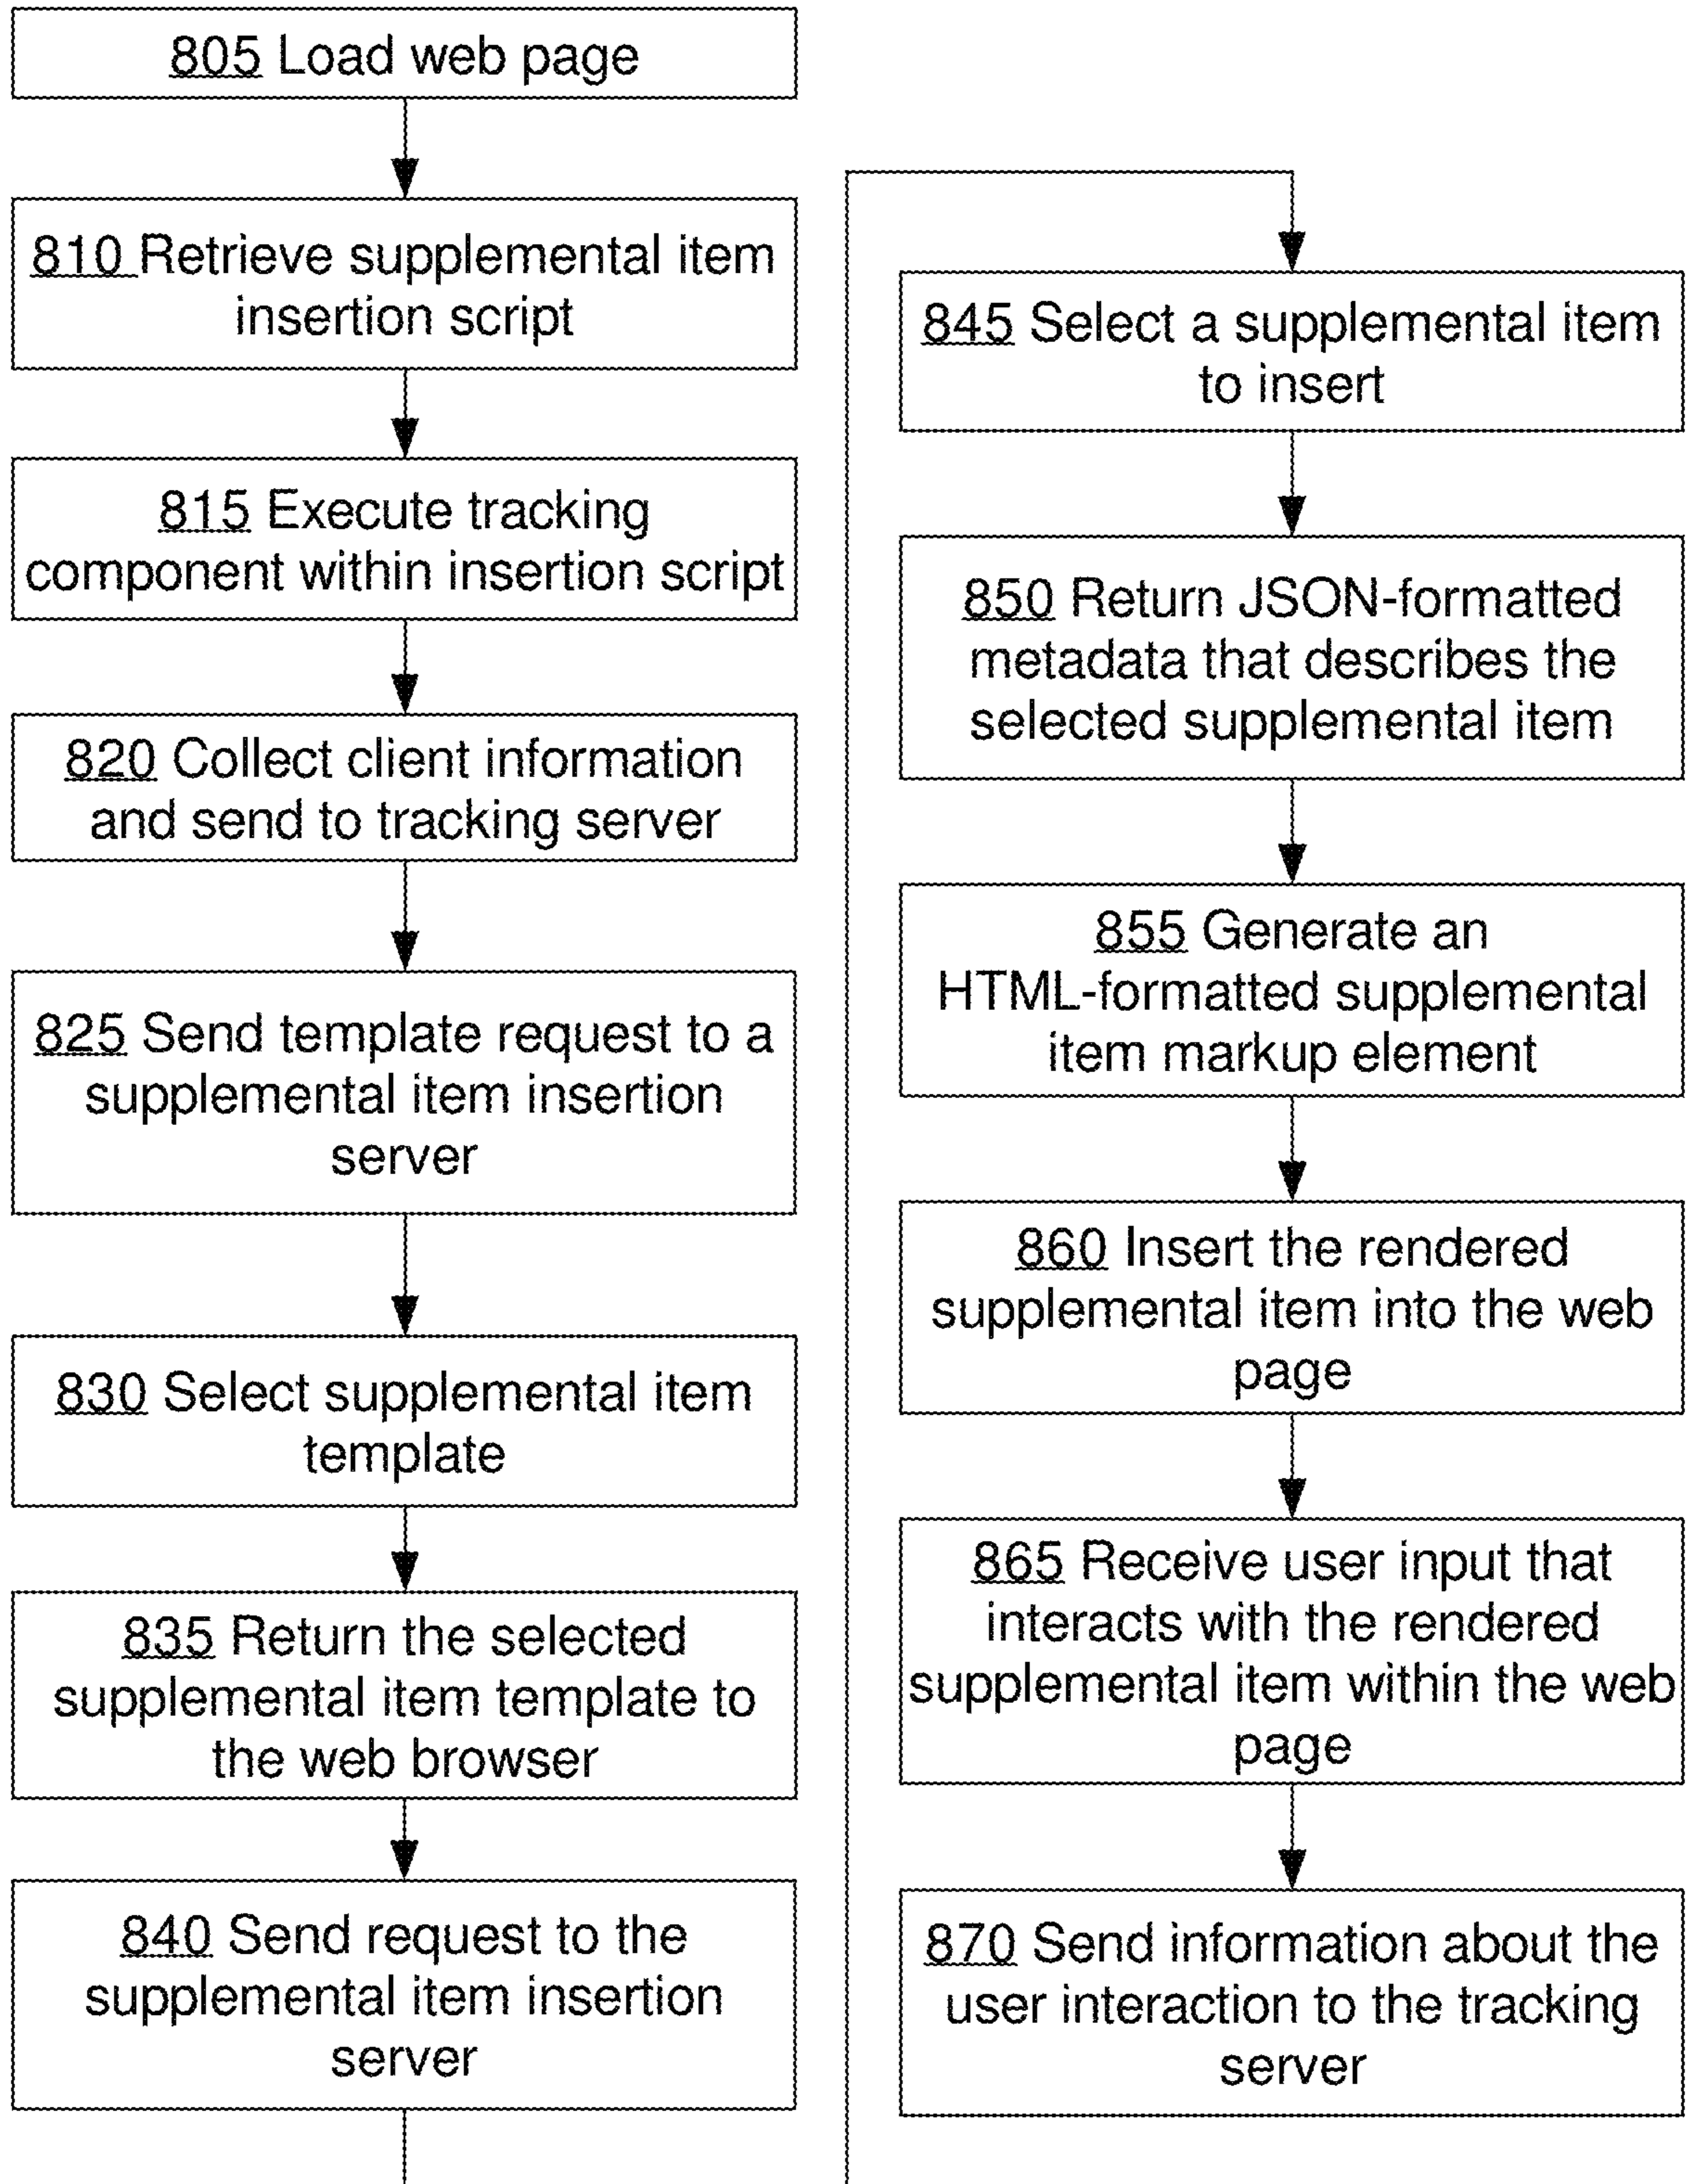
805 Load web page

810 Retrieve supplemental item insertion script

815 Execute tracking component within insertion script

820 Collect client information and send to tracking server

825 Send template request to a supplemental item insertion server

830 Select supplemental item template

835 Return the selected supplemental item template to the web browser

840 Send request to the supplemental item insertion server

845 Select a supplemental item to insert

850 Return JSON-formatted metadata that describes the selected supplemental item

855 Generate an HTML-formatted supplemental item markup element

860 Insert the rendered supplemental item into the web page

865 Receive user input that interacts with the rendered supplemental item within the web page

870 Send information about the user interaction to the tracking server